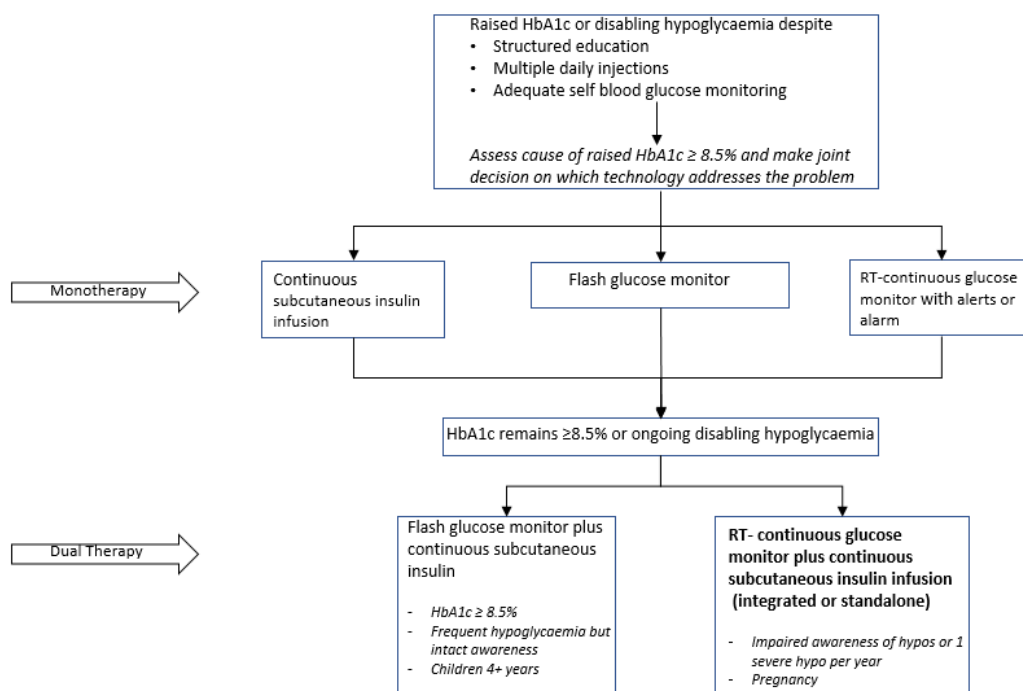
Raised HbA1c or disabling hypoglycaemia despite
- Structured education
- Multiple daily injections
- Adequate self blood glucose monitoring

*Assess cause of raised HbA1c ≥ 8.5% and make joint decision on which technology addresses the problem*

Monotherapy

Continuous subcutaneous insulin infusion

Flash glucose monitor

RT-continuous glucose monitor with alerts or alarm

HbA1c remains ≥8.5% or ongoing disabling hypoglycaemia

Dual Therapy

Flash glucose monitor plus continuous subcutaneous insulin

- *HbA1c ≥ 8.5%*
- *Frequent hypoglycaemia but intact awareness*
- *Children 4+ years*

**RT- continuous glucose monitor plus continuous subcutaneous insulin infusion (integrated or standalone)**

- *Impaired awareness of hypos or 1 severe hypo per year*
- *Pregnancy*